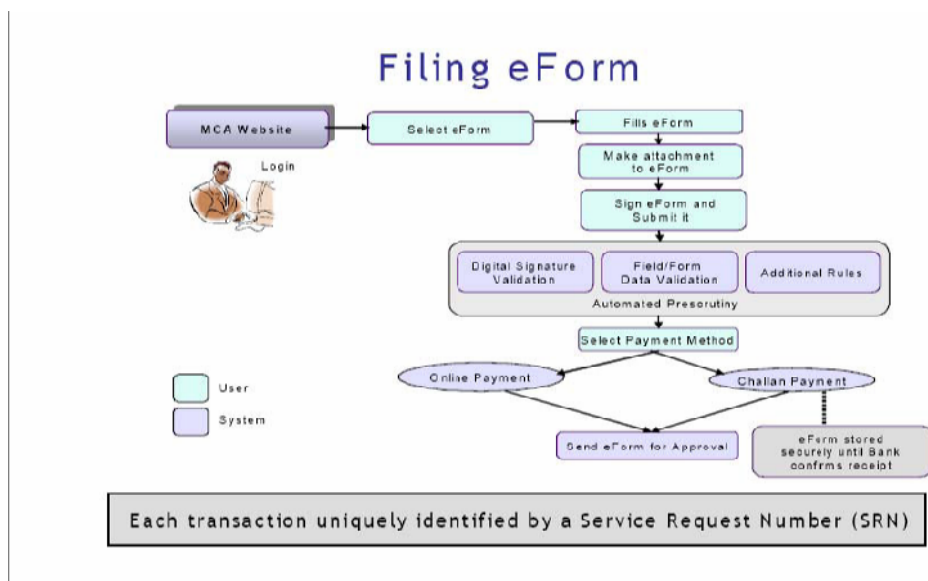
Filing eForm

MCA Website

Login

Select eForm

Fills eForm

Make attachment to eForm

Sign eForm and Submit it

Digital Signature Validation

Field/Form Data Validation

Additional Rules

Automated Presorutiny

Select Payment Method

Online Payment

Challan Payment

User

System

Send eForm for Approval

eForm stored securely until Bank confrms receipt

Each transaction uniquely identified by a Service Request Number (SRN)